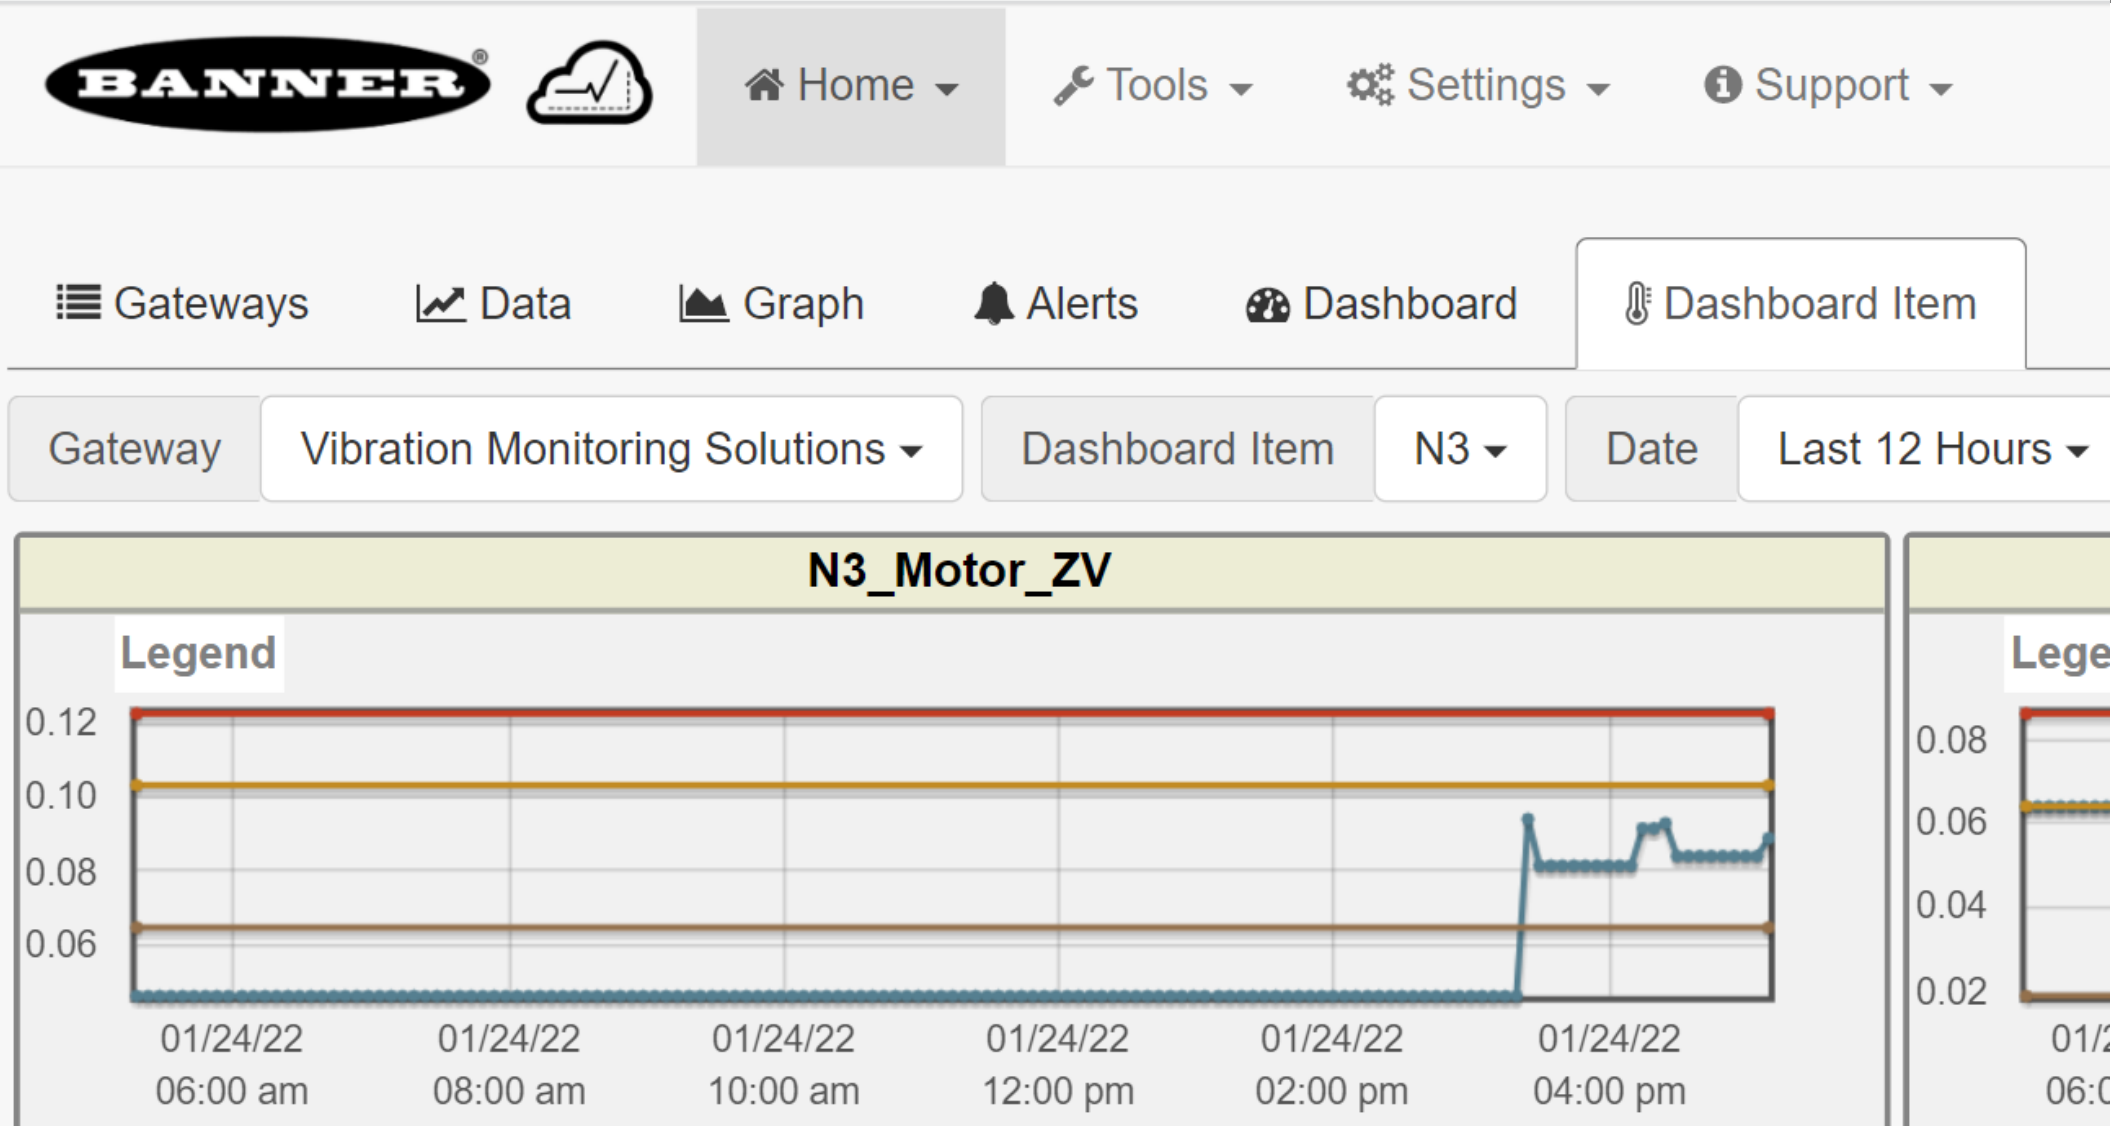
BANNER®

Home Tools Settings Support

Gateways Data Graph Alerts Dashboard Dashboard Item

Gateway Vibration Monitoring Solutions Dashboard Item N3 Date Last 12 Hours

N3_Motor_ZV

Legend

0.12
0.10
0.08
0.06

01/24/22 06:00 am
01/24/22 08:00 am
01/24/22 10:00 am
01/24/22 12:00 pm
01/24/22 02:00 pm
01/24/22 04:00 pm

Lege

0.08
0.06
0.04
0.02

01/2
06:0